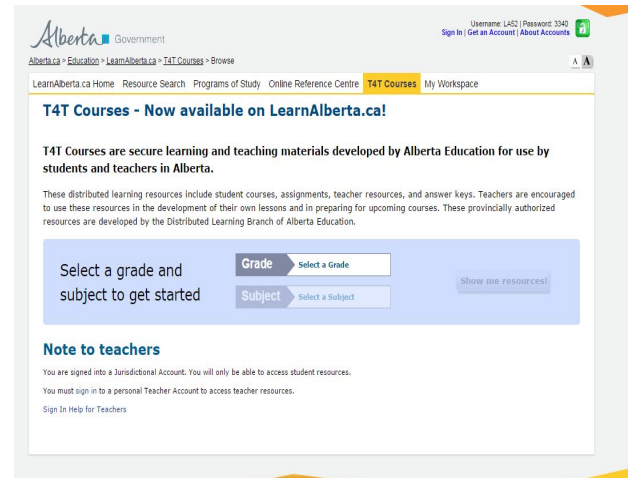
Alberta Government

Username: LA52 | Password: 3340
Sign In | Get an Account | About Accounts

Alberta.ca > Education > LearnAlberta.ca > T4T Courses > Browse

A A

LearnAlberta.ca Home Resource Search Programs of Study Online Reference Centre T4T Courses My Workspace

T4T Courses - Now available on LearnAlberta.ca!

T4T Courses are secure learning and teaching materials developed by Alberta Education for use by students and teachers in Alberta.

These distributed learning resources include student courses, assignments, teacher resources, and answer keys. Teachers are encouraged to use these resources in the development of their own lessons and in preparing for upcoming courses. These provincially authorized resources are developed by the Distributed Learning Branch of Alberta Education.

Select a grade and subject to get started

Grade Select a Grade

Subject Select a Subject

Show me resources!

Note to teachers

You are signed into a Jurisdictional Account. You will only be able to access student resources.

You must sign in to a personal Teacher Account to access teacher resources.

Sign In Help for Teachers